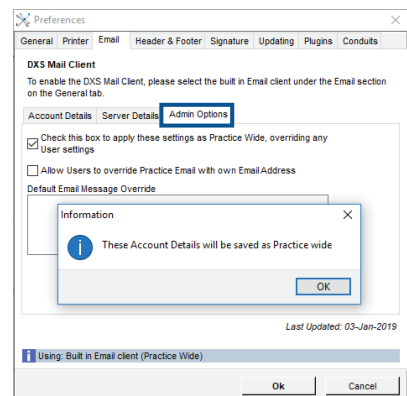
Preferences

General | Printer | Email | Header & Footer | Signature | Updating | Plugins | Conduits

DXS Mail Client

To enable the DXS Mail Client, please select the built in Email client under the Email section on the General tab.

Account Details | Server Details | Admin Options

Check this box to apply these settings as Practice Wide, overriding any User settings

Allow Users to override Practice Email with own Email Address

Default Email Message Override

Information

These Account Details will be saved as Practice wide

OK

Last Updated: 03-Jan-2019

Using: Built in Email client (Practice Wide)

Ok | Cancel